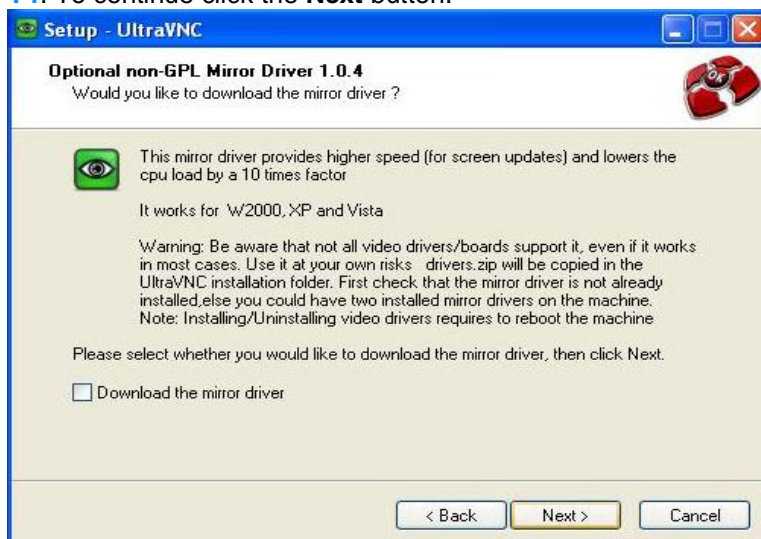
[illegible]. To continue click the **Next** button.

Setup - UltraVNC

Optional non-GPL Mirror Driver 1.0.4
Would you like to download the mirror driver ?

This mirror driver provides higher speed (for screen updates) and lowers the cpu load by a 10 times factor

It works for W2000, XP and Vista

Warning: Be aware that not all video drivers/boards support it, even if it works in most cases. Use it at your own risks drivers.zip will be copied in the UltraVNC installation folder. First check that the mirror driver is not already installed,else you could have two installed mirror drivers on the machine. Note: Installing/Uninstalling video drivers requires to reboot the machine

Please select whether you would like to download the mirror driver, then click Next.

Download the mirror driver

< Back Next > Cancel